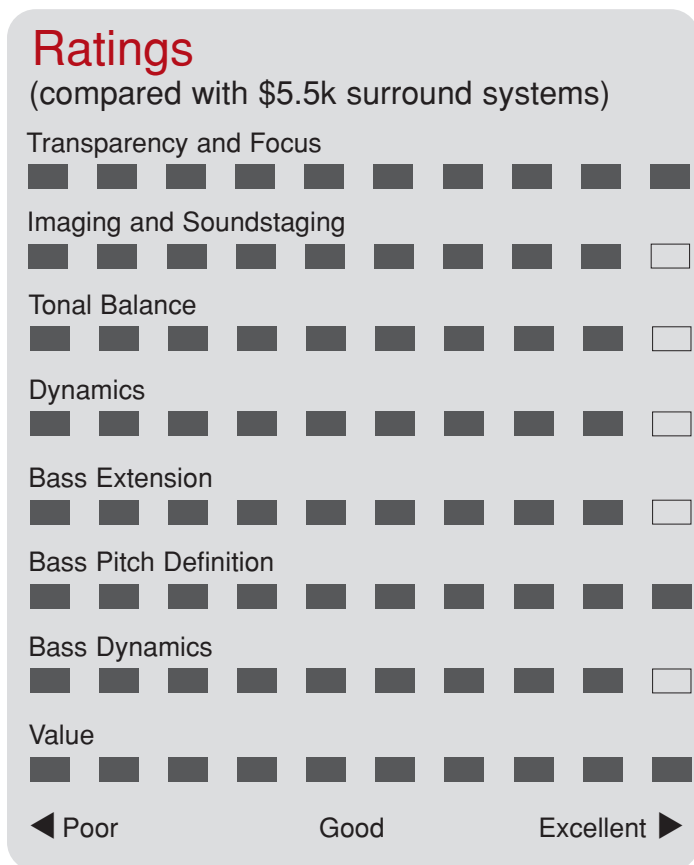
Ratings
(compared with $5.5k surround systems)

Transparency and Focus

Imaging and Soundstaging

Tonal Balance

Dynamics

Bass Extension

Bass Pitch Definition

Bass Dynamics

Value

Poor Good Excellent